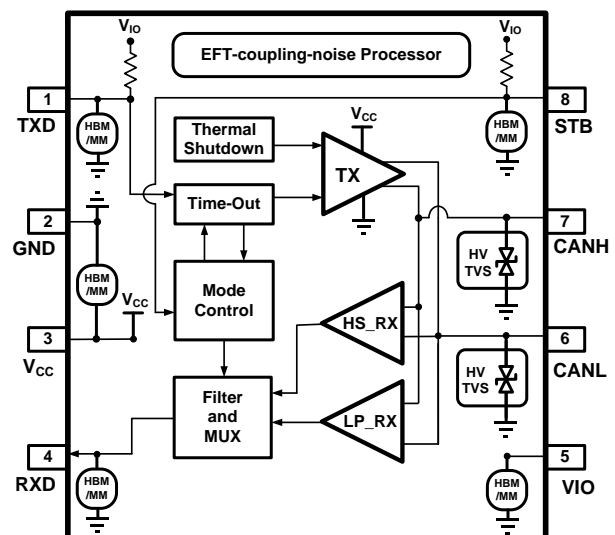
$V_{IO}$

EFT-coupling-noise Processor

$V_{IO}$

1

TXD

HBM /MM

8

STB

HBM /MM

$V_{CC}$

Thermal Shutdown

TX

Time-Out

2

GND

7

CANH

HV TVS

HBM /MM

$V_{CC}$

Mode Control

HS_RX

3

$V_{CC}$

6

CANL

HV TVS

Filter and MUX

LP_RX

4

RXD

HBM /MM

5

VIO

HBM /MM